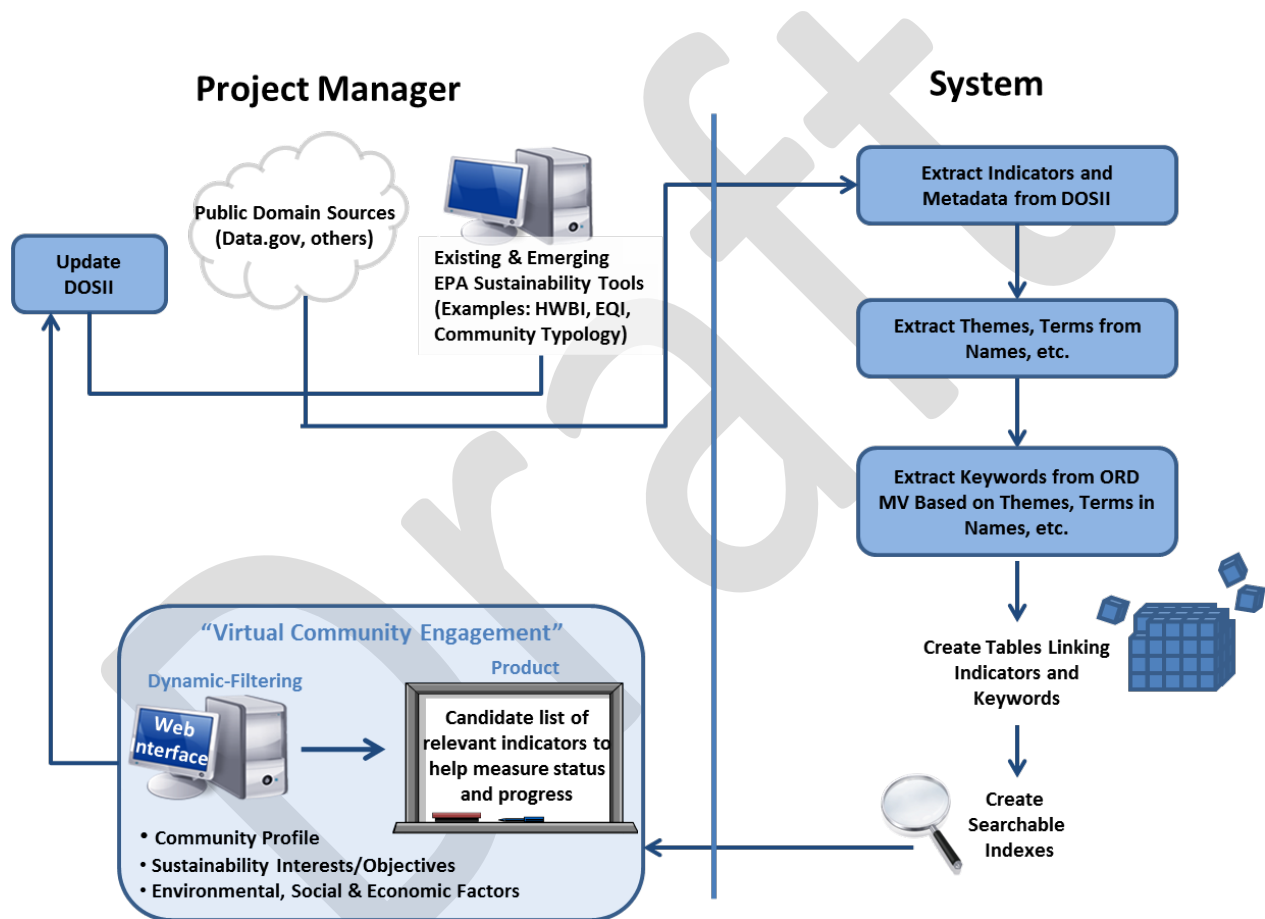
Project Manager

System

Update DOSII

Public Domain Sources (Data.gov, others)

Existing & Emerging EPA Sustainability Tools (Examples: HWBI, EQI, Community Typology)

Extract Indicators and Metadata from DOSII

Extract Themes, Terms from Names, etc.

Extract Keywords from ORD MV Based on Themes, Terms in Names, etc.

Create Tables Linking Indicators and Keywords

Create Searchable Indexes

"Virtual Community Engagement"

Dynamic-Filtering

Web Interface

Product

Candidate list of relevant indicators to help measure status and progress

• Community Profile
• Sustainability Interests/Objectives
• Environmental, Social & Economic Factors

Draft